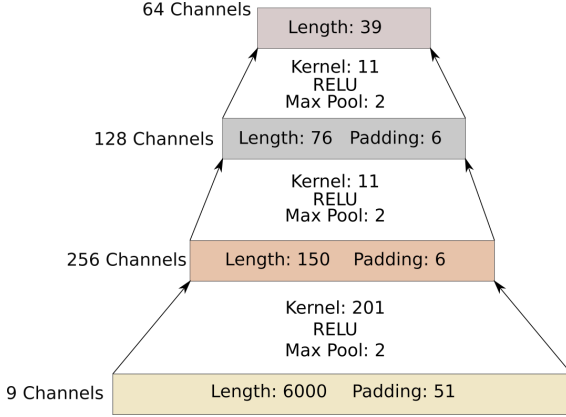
64 Channels

Length: 39

Kernel: 11
RELU
Max Pool: 2

128 Channels

Length: 76 Padding: 6

Kernel: 11
RELU
Max Pool: 2

256 Channels

Length: 150 Padding: 6

Kernel: 201
RELU
Max Pool: 2

9 Channels

Length: 6000 Padding: 51